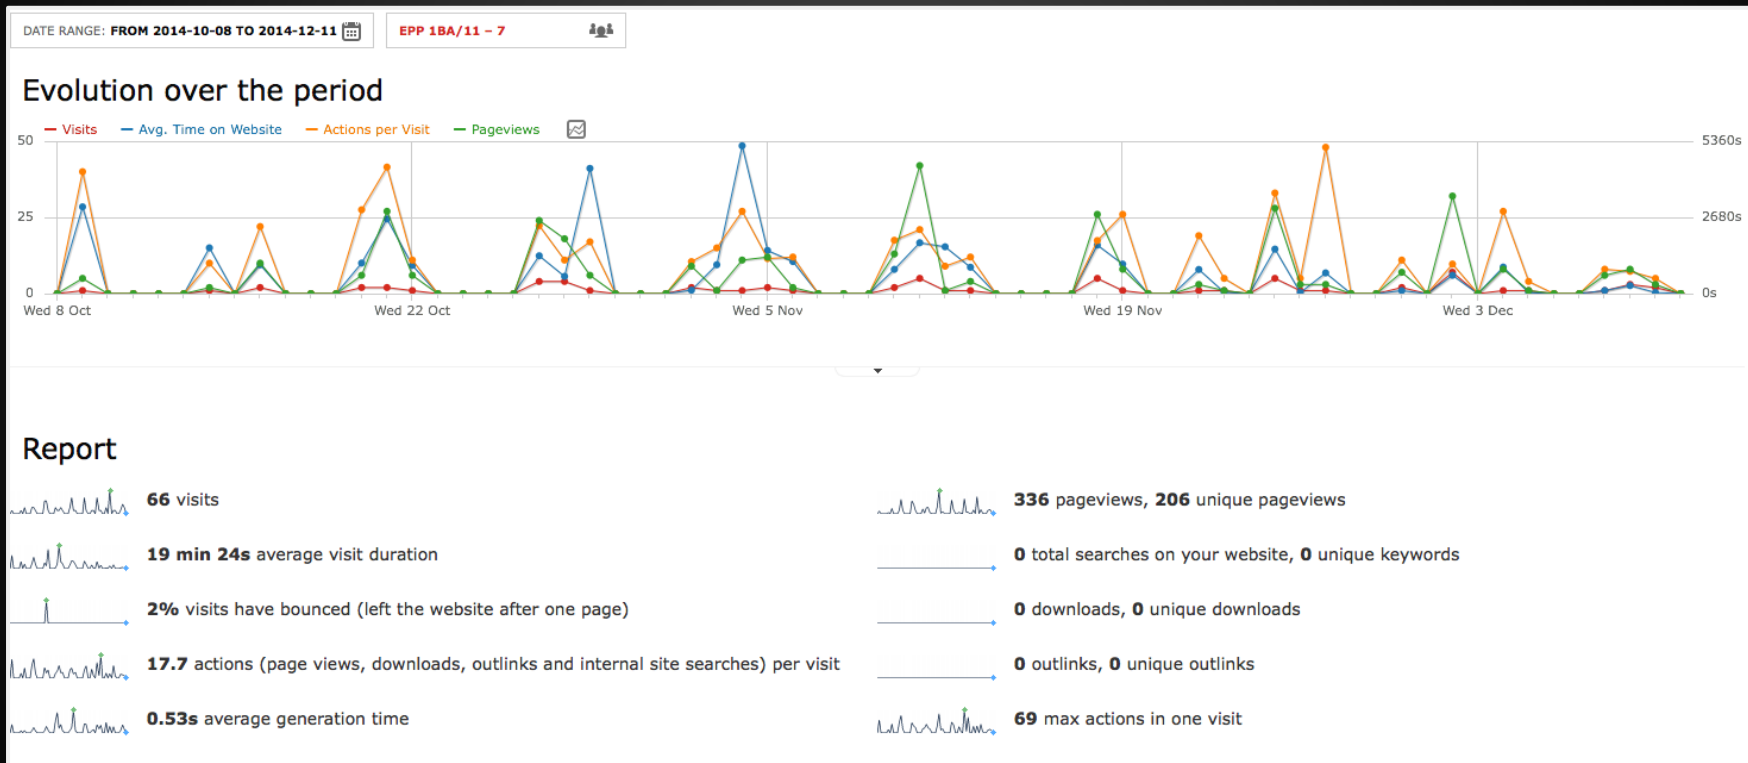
DATE RANGE: FROM 2014-10-08 TO 2014-12-11

EPP 1BA/11 – 7

Evolution over the period

Visits Avg. Time on Website Actions per Visit Pageviews

50
25
0

5360s
2680s
0s

Wed 8 Oct Wed 22 Oct Wed 5 Nov Wed 19 Nov Wed 3 Dec

Report

**66** visits

**19 min 24s** average visit duration

**2%** visits have bounced (left the website after one page)

**17.7** actions (page views, downloads, outlinks and internal site searches) per visit

**0.53s** average generation time

**336** pageviews, **206** unique pageviews

**0** total searches on your website, **0** unique keywords

**0** downloads, **0** unique downloads

**0** outlinks, **0** unique outlinks

**69** max actions in one visit